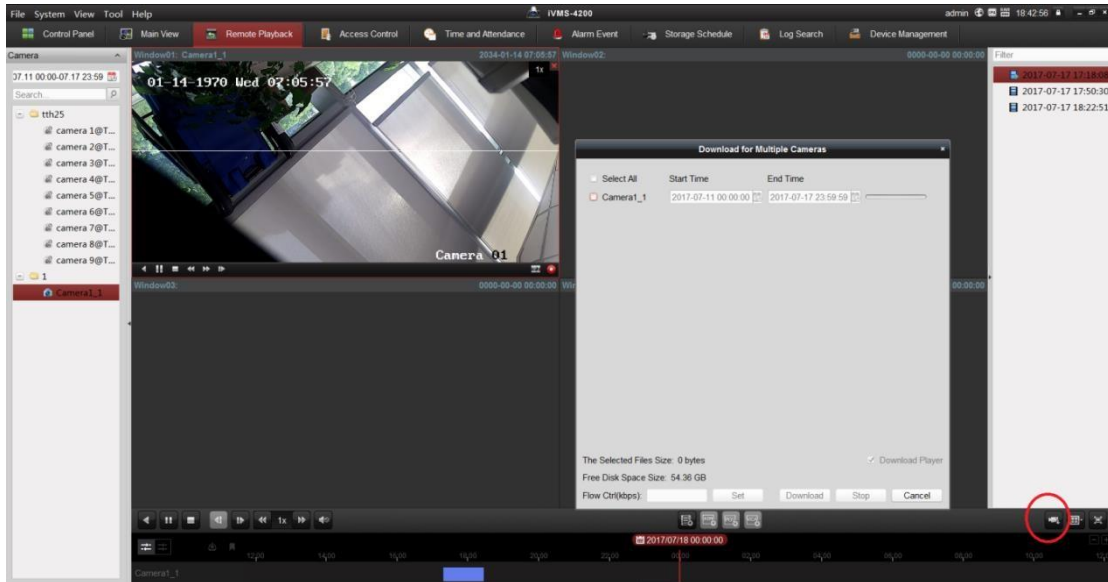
File System View Tool Help

iVMS-4200

admin 18:42:56

Control Panel

Main View

Remote Playback

Access Control

Time and Attendance

Alarm Event

Storage Schedule

Log Search

Device Management

Camera

07.11 00:00-07.17 23:59

Search...

tth25

camera 1@T...

camera 2@T...

camera 3@T...

camera 4@T...

camera 5@T...

camera 6@T...

camera 7@T...

camera 8@T...

camera 9@T...

1

Camera1_1

Window01: Camera1_1

2034-01-14 07:05:57

Window02:

0000-00-00 00:00:00

01-14-1970 Wed 07:05:57

1x

Camera 01

Window03:

0000-00-00 00:00:00

00:00:00

Download for Multiple Cameras

Select All

Start Time

End Time

Camera1_1

2017-07-11 00:00:00

2017-07-17 23:59:59

The Selected Files Size: 0 bytes

Download Player

Free Disk Space Size: 54.36 GB

Flow Ctrl(kbps):

Set

Download

Stop

Cancel

Filter

2017-07-17 17:18:0

2017-07-17 17:50:30

2017-07-17 18:22:51

1x

2017/07/18 00:00:00

12:00

14:00

16:00

18:00

20:00

22:00

00:00

02:00

04:00

06:00

08:00

10:00

12:

Camera1_1